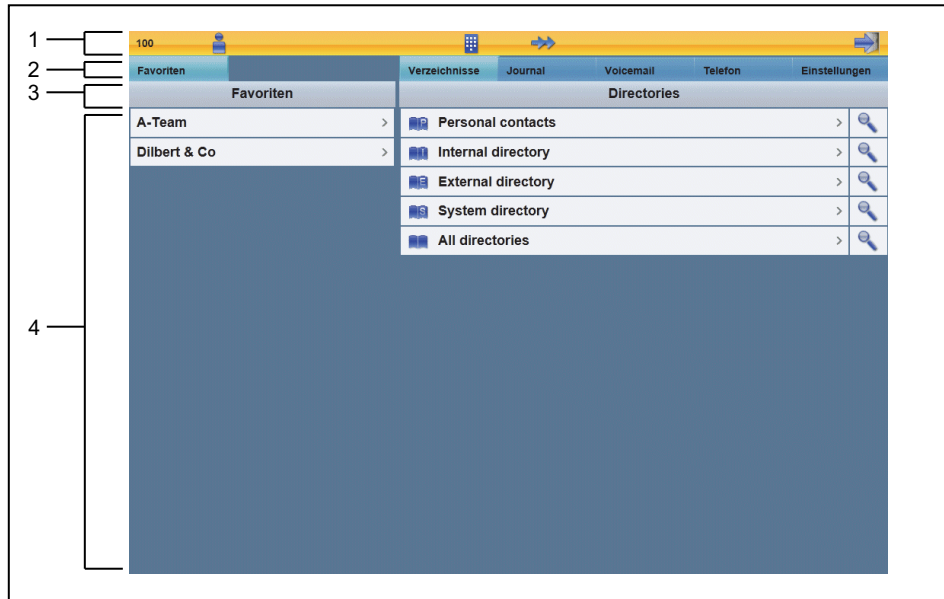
1
2
3
4

100

Favoriten

Verzeichnisse | Journal | Voicemail | Telefon | Einstellungen

Favoriten

A-Team >

Dilbert & Co >

Directories

Personal contacts >

Internal directory >

External directory >

System directory >

All directories >